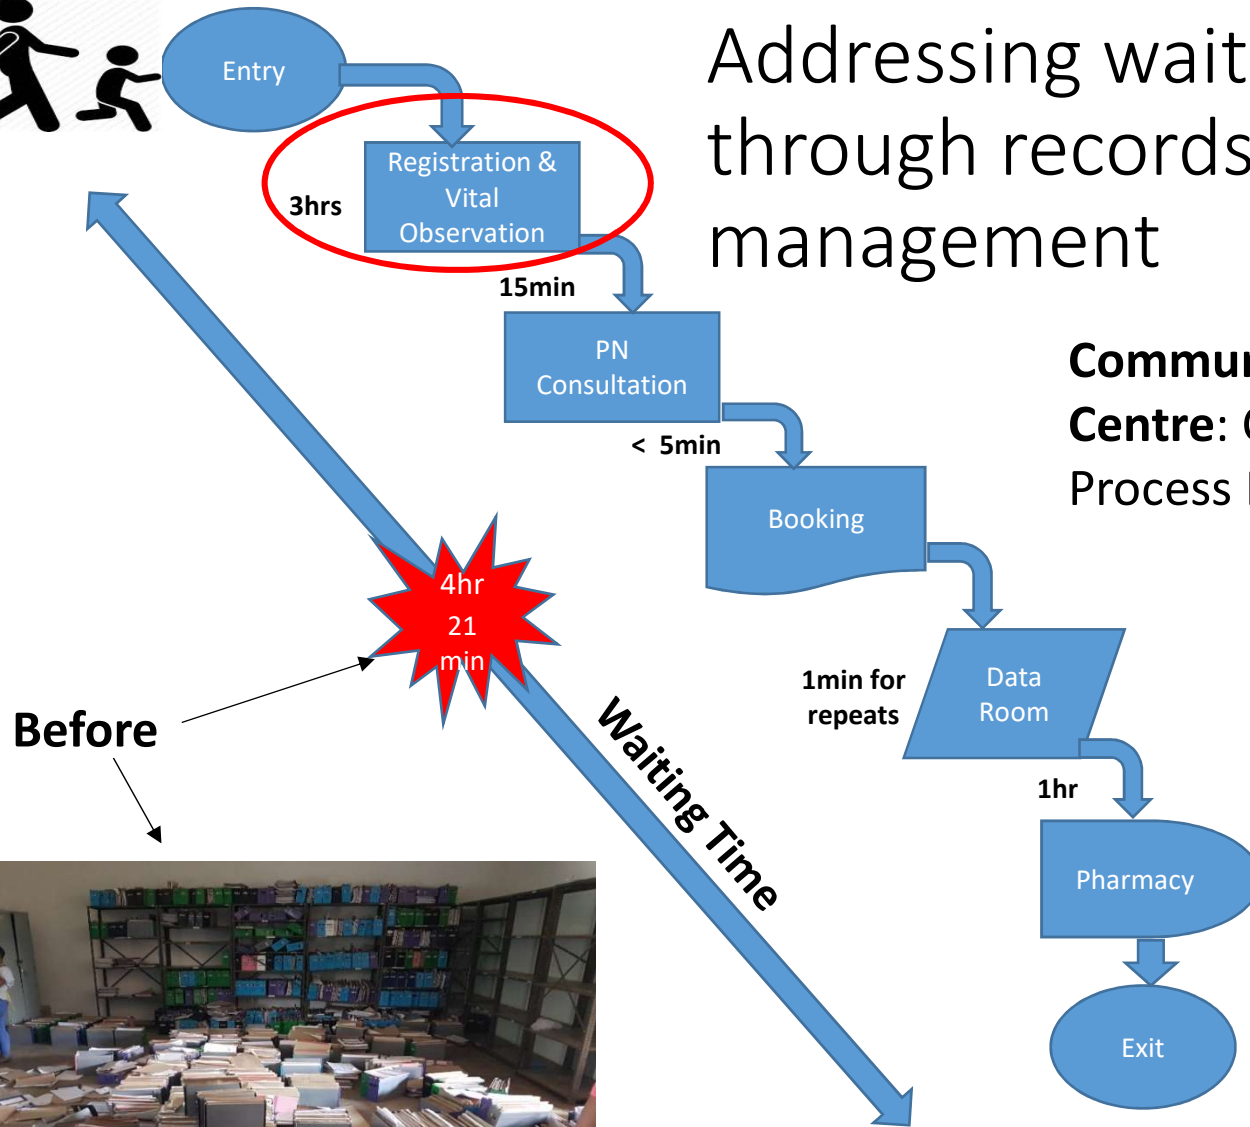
Addressing wait
through records
management

Commu
Centre: 
Process 

Entry

Registration & Vital Observation

3hrs

15min

PN Consultation

< 5min

Booking

1min for repeats

Data Room

1hr

Pharmacy

Exit

4hr 21 min

Waiting Time

Before